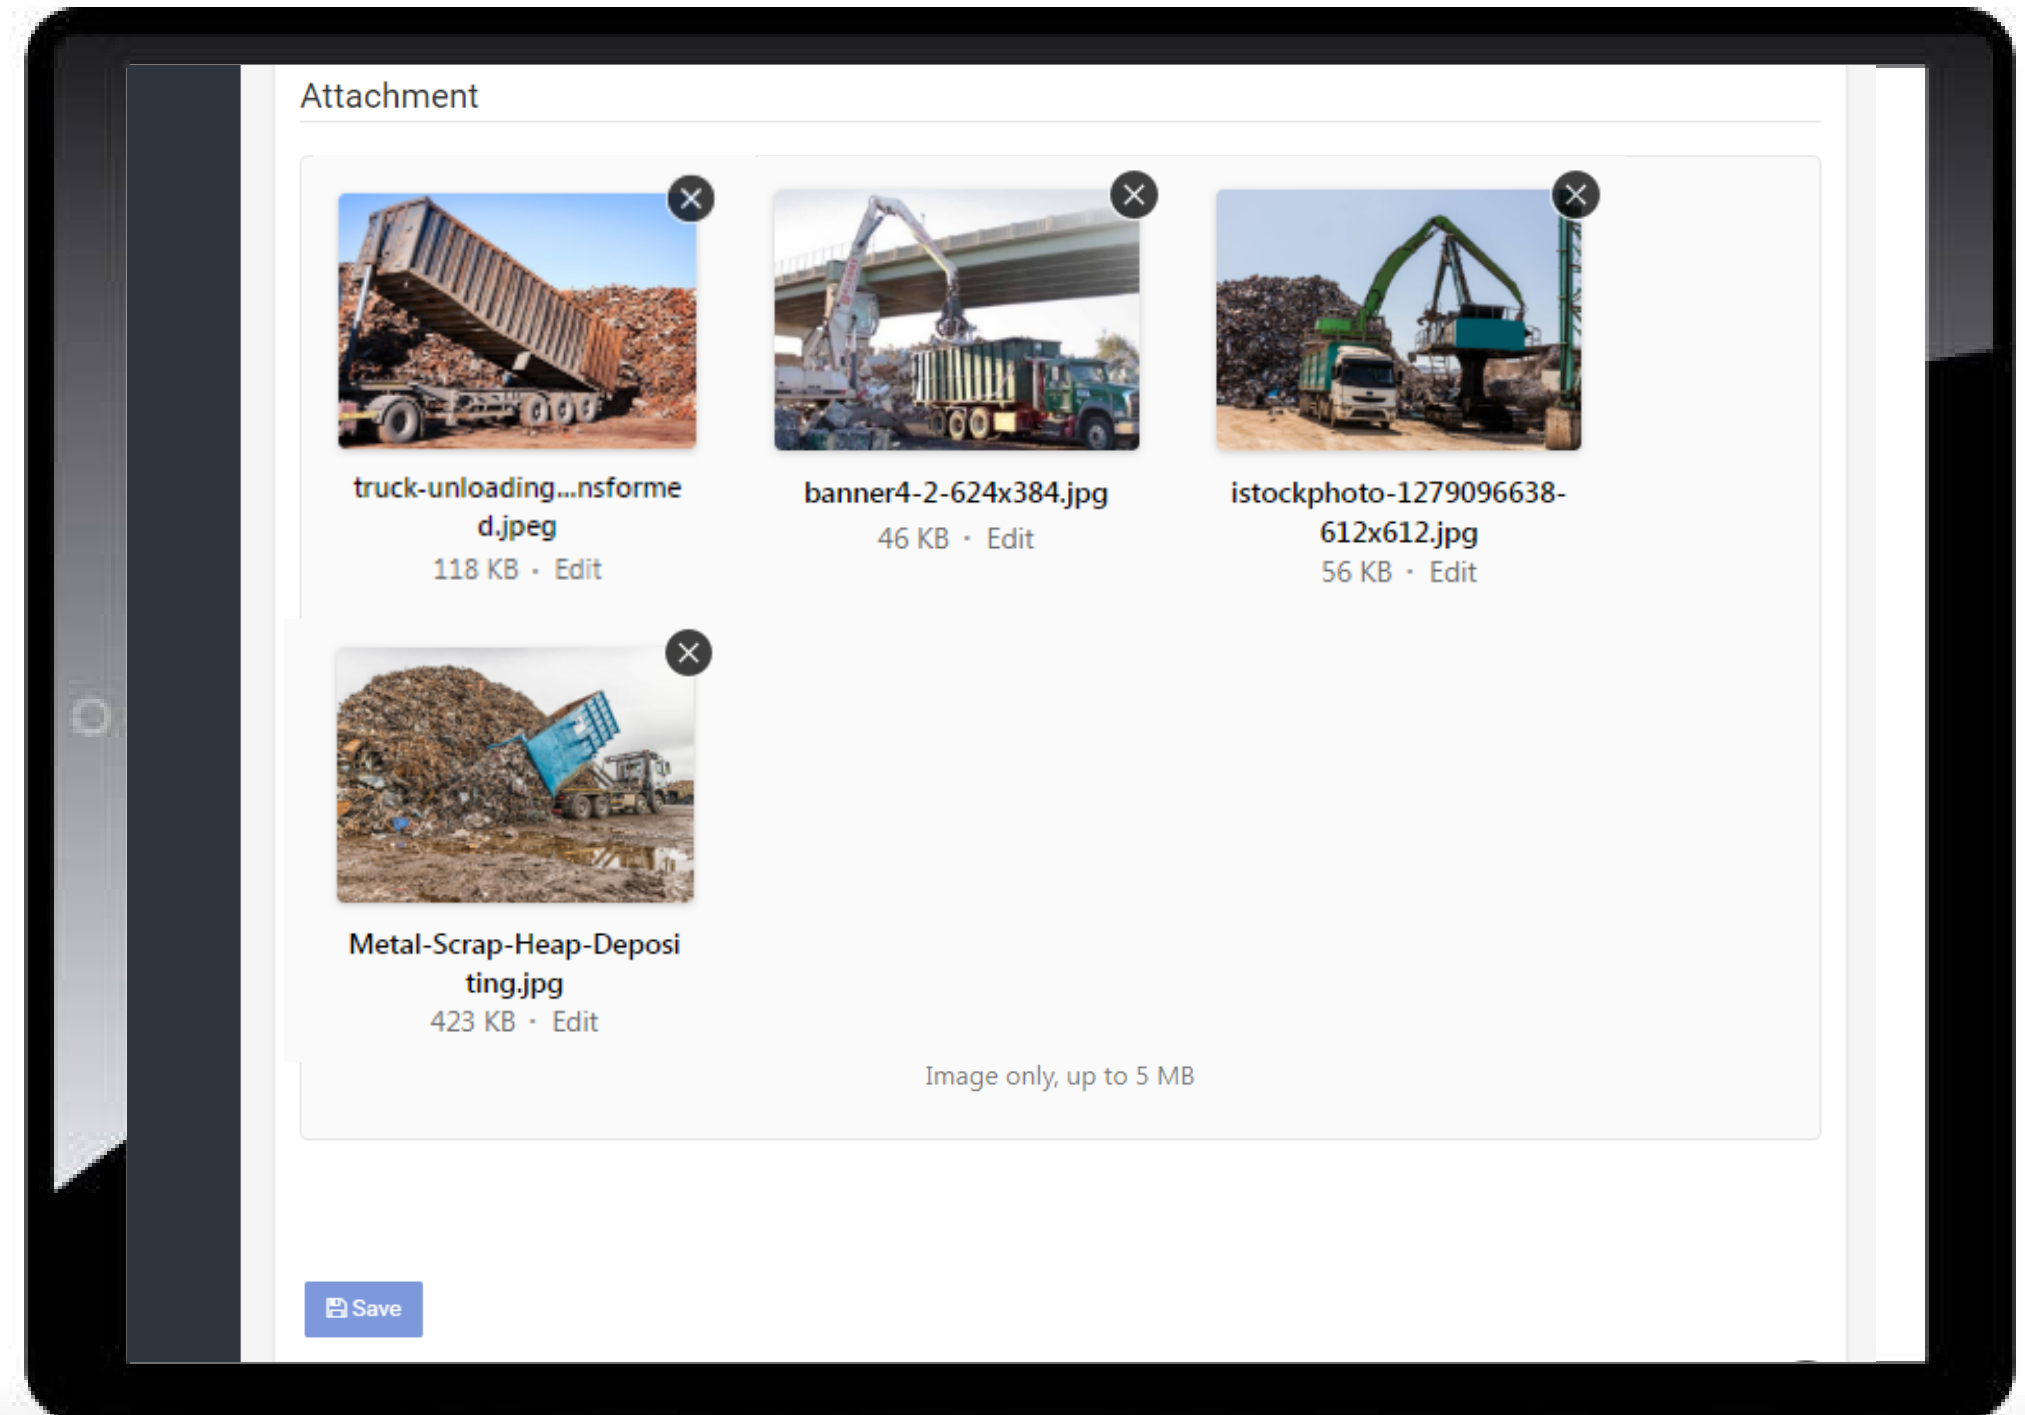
Attachment

truck-unloading...nsformed.jpeg
118 KB · Edit

banner4-2-624x384.jpg
46 KB · Edit

istockphoto-1279096638-612x612.jpg
56 KB · Edit

Metal-Scrap-Heap-Depositing.jpg
423 KB · Edit

Image only, up to 5 MB

Save